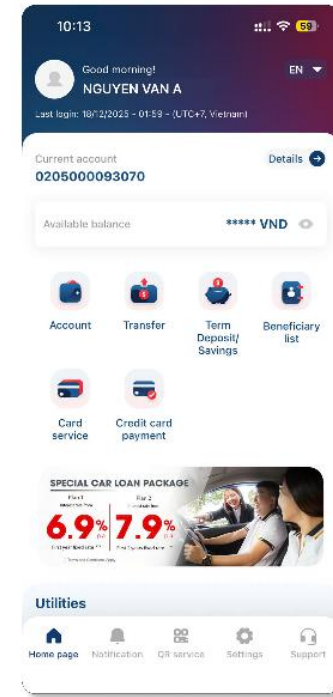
10:13

59

Good morning!
NGUYEN VAN A

EN

Last login: 18/12/2025 - 01:59 - (UTC+7, Vietnam)

Current account
0205000093070

Details

Available balance

***** VND

Account

Transfer

Term Deposit/ Savings

Beneficiary list

Card service

Credit card payment

SPECIAL CAR LOAN PACKAGE

Plan 1
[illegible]

6.9%
p.a

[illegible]

Plan 2
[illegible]

7.9%
p.a

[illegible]

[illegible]

Utilities

Home page

Notification

QR service

Settings

Support